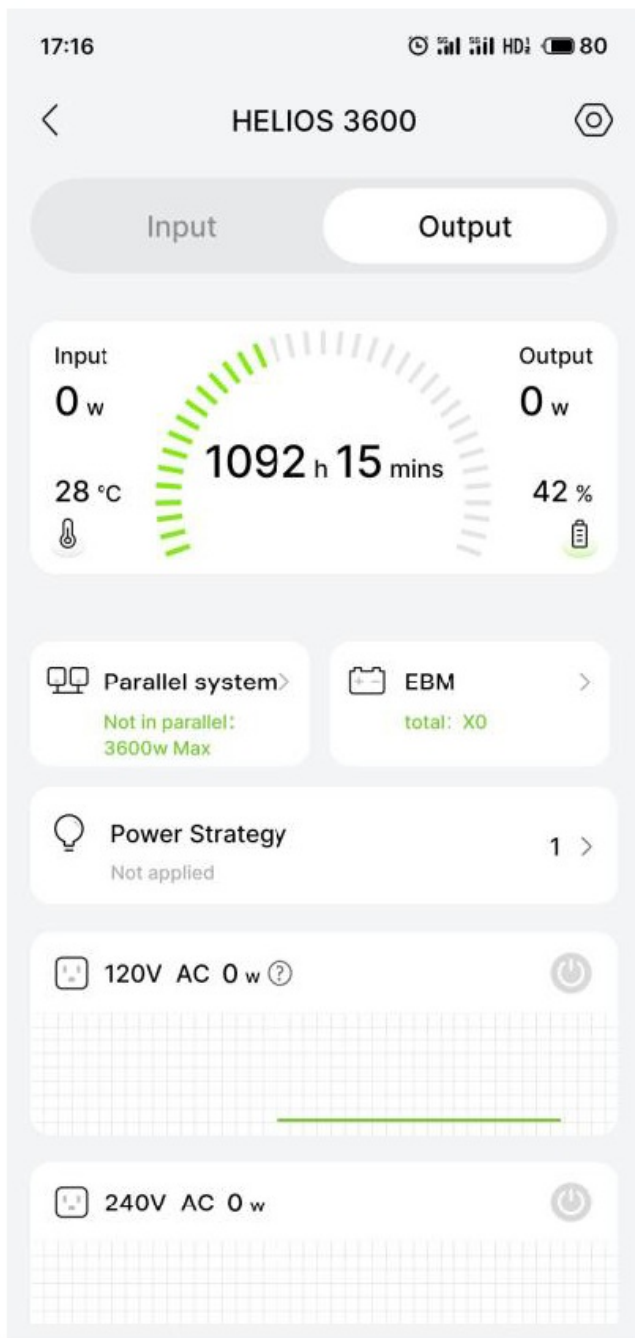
17:16 HD 80

HELIOS 3600

Input Output

Input
0 w

1092 h 15 mins

Output
0 w

28 °C

42 %

Parallel system
Not in parallel:
3600w Max

EBM
total: X0

Power Strategy
Not applied
1

120V AC 0 w

240V AC 0 w